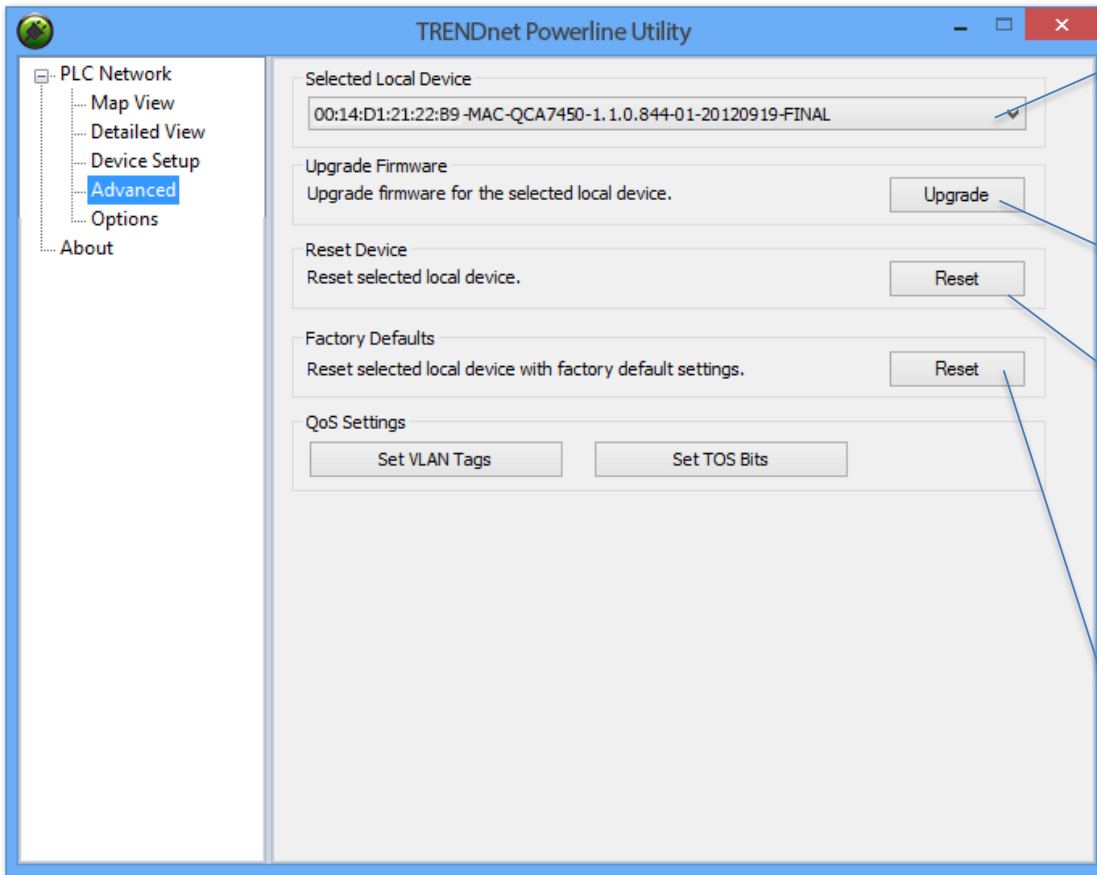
TRENDnet Powerline Utility

PLC Network
Map View
Detailed View
Device Setup
Advanced
Options
About

Selected Local Device
00:14:D1:21:22:B9 -MAC-QCA7450-1.1.0.844-01-20120919-FINAL

Upgrade Firmware
Upgrade firmware for the selected local device.
Upgrade

Reset Device
Reset selected local device.
Reset

Factory Defaults
Reset selected local device with factory default settings.
Reset

QoS Settings
Set VLAN Tags
Set TOS Bits